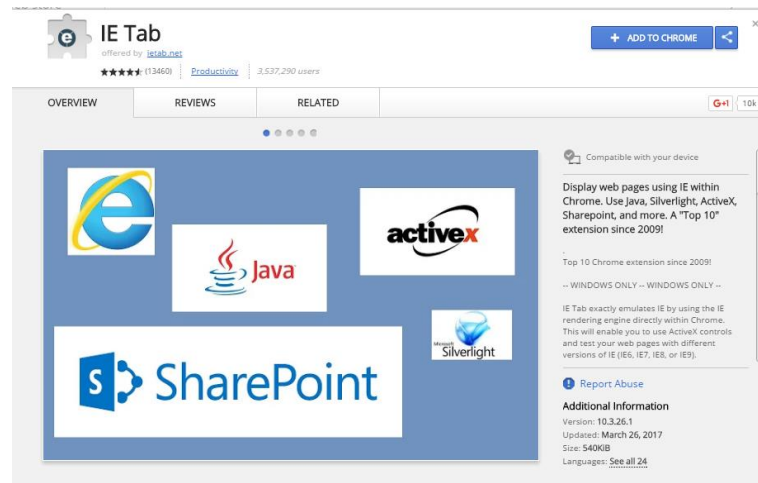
IE Tab

offered by ietab.net

(13460) Productivity 3,537,290 users

+ ADD TO CHROME

OVERVIEW

REVIEWS

RELATED

G+1 10k

Java

activex

Microsoft Silverlight

SharePoint

Compatible with your device

Display web pages using IE within Chrome. Use Java, Silverlight, ActiveX, Sharepoint, and more. A "Top 10" extension since 2009!

Top 10 Chrome extension since 2009!

-- WINDOWS ONLY -- WINDOWS ONLY --

IE Tab exactly emulates IE by using the IE rendering engine directly within Chrome. This will enable you to use ActiveX controls and test your web pages with different versions of IE (IE6, IE7, IE8, or IE9).

Report Abuse

Additional Information

Version: 10.3.26.1

Updated: March 26, 2017

Size: 540KiB

Languages: See all 24